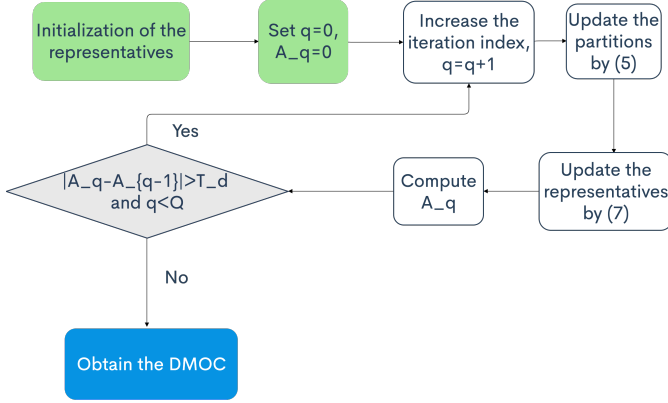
Initialization of the representatives

Set q=0, A_q=0

Increase the iteration index, q=q+1

Update the partitions by (5)

Update the representatives by (7)

Compute A_q

|A_q-A_{q-1}|>T_d and q<Q

Yes

No

Obtain the DMOC